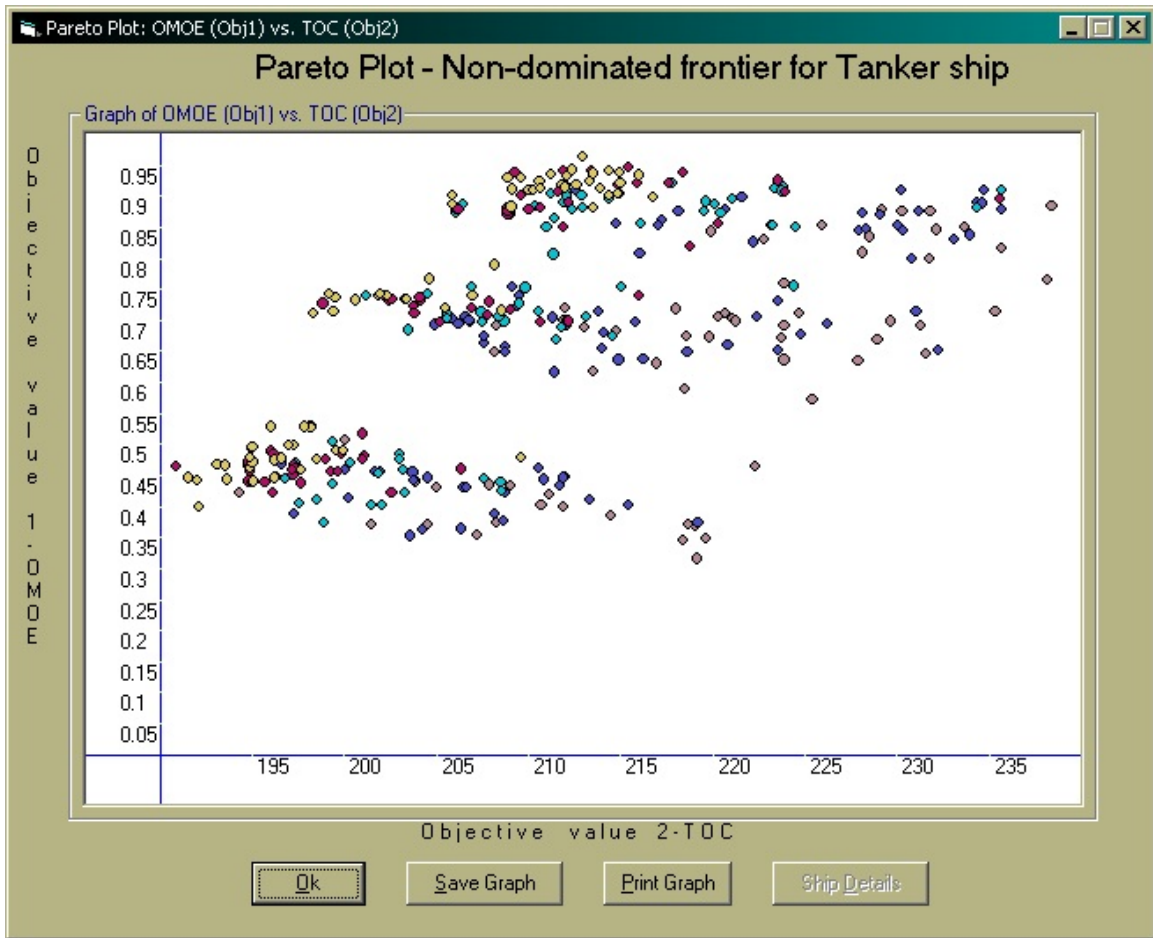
Pareto Plot: OMOE (Obj1) vs. TOC (Obj2)

Pareto Plot - Non-dominated frontier for Tanker ship

Graph of OMOE (Obj1) vs. TOC (Obj2)

Objective value 1-OMOE

0.95
0.9
0.85
0.8
0.75
0.7
0.65
0.6
0.55
0.5
0.45
0.4
0.35
0.3
0.25
0.2
0.15
0.1
0.05

195 200 205 210 215 220 225 230 235

Objective value 2-TOC

Ok Save Graph Print Graph Ship Details